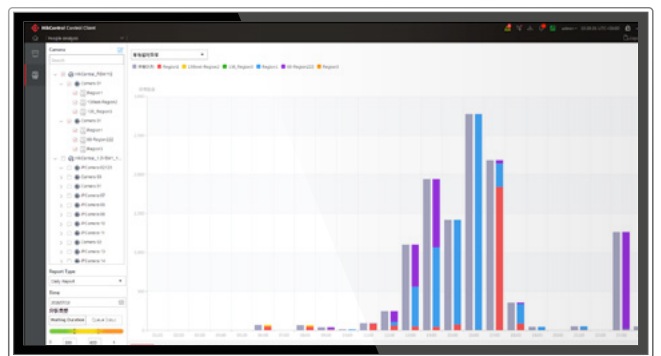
HikCentral Control Client

People Analysis

Camera

Search

Camera 01

Region1

Region2

Camera 01

Region1

Region2

Region3

Camera 02

Camera 03

Camera 01

Camera 02

Camera 03

Camera 04

Camera 05

Camera 06

Camera 07

Camera 08

Report Type

Daily Report

Time

Waiting Duration

Queue Status

Region1

Region2

Region3